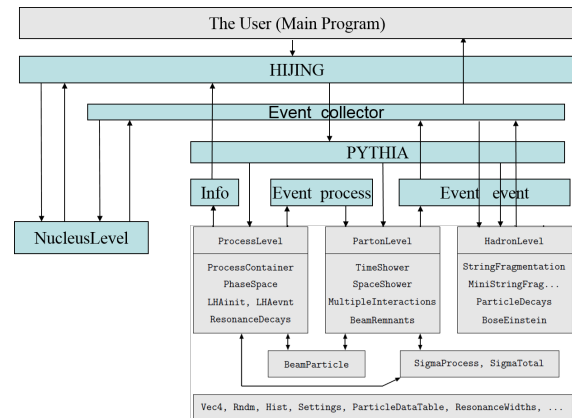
The User (Main Program)

HIJING

Event collector

PYTHIA

Info

Event process

Event event

NucleusLevel

ProcessLevel

ProcessContainer
PhaseSpace
LHAinit, LHAevnt
ResonanceDecays

PartonLevel

TimeShower
SpaceShower
MultipleInteractions
BeamRemnants

HadronLevel

StringFragmentation
MiniStringFrag...
ParticleDecays
BoseEinstein

BeamParticle

SigmaProcess, SigmaTotal

Vec4, Rndm, Hist, Settings, ParticleDataTable, ResonanceWidths, ...